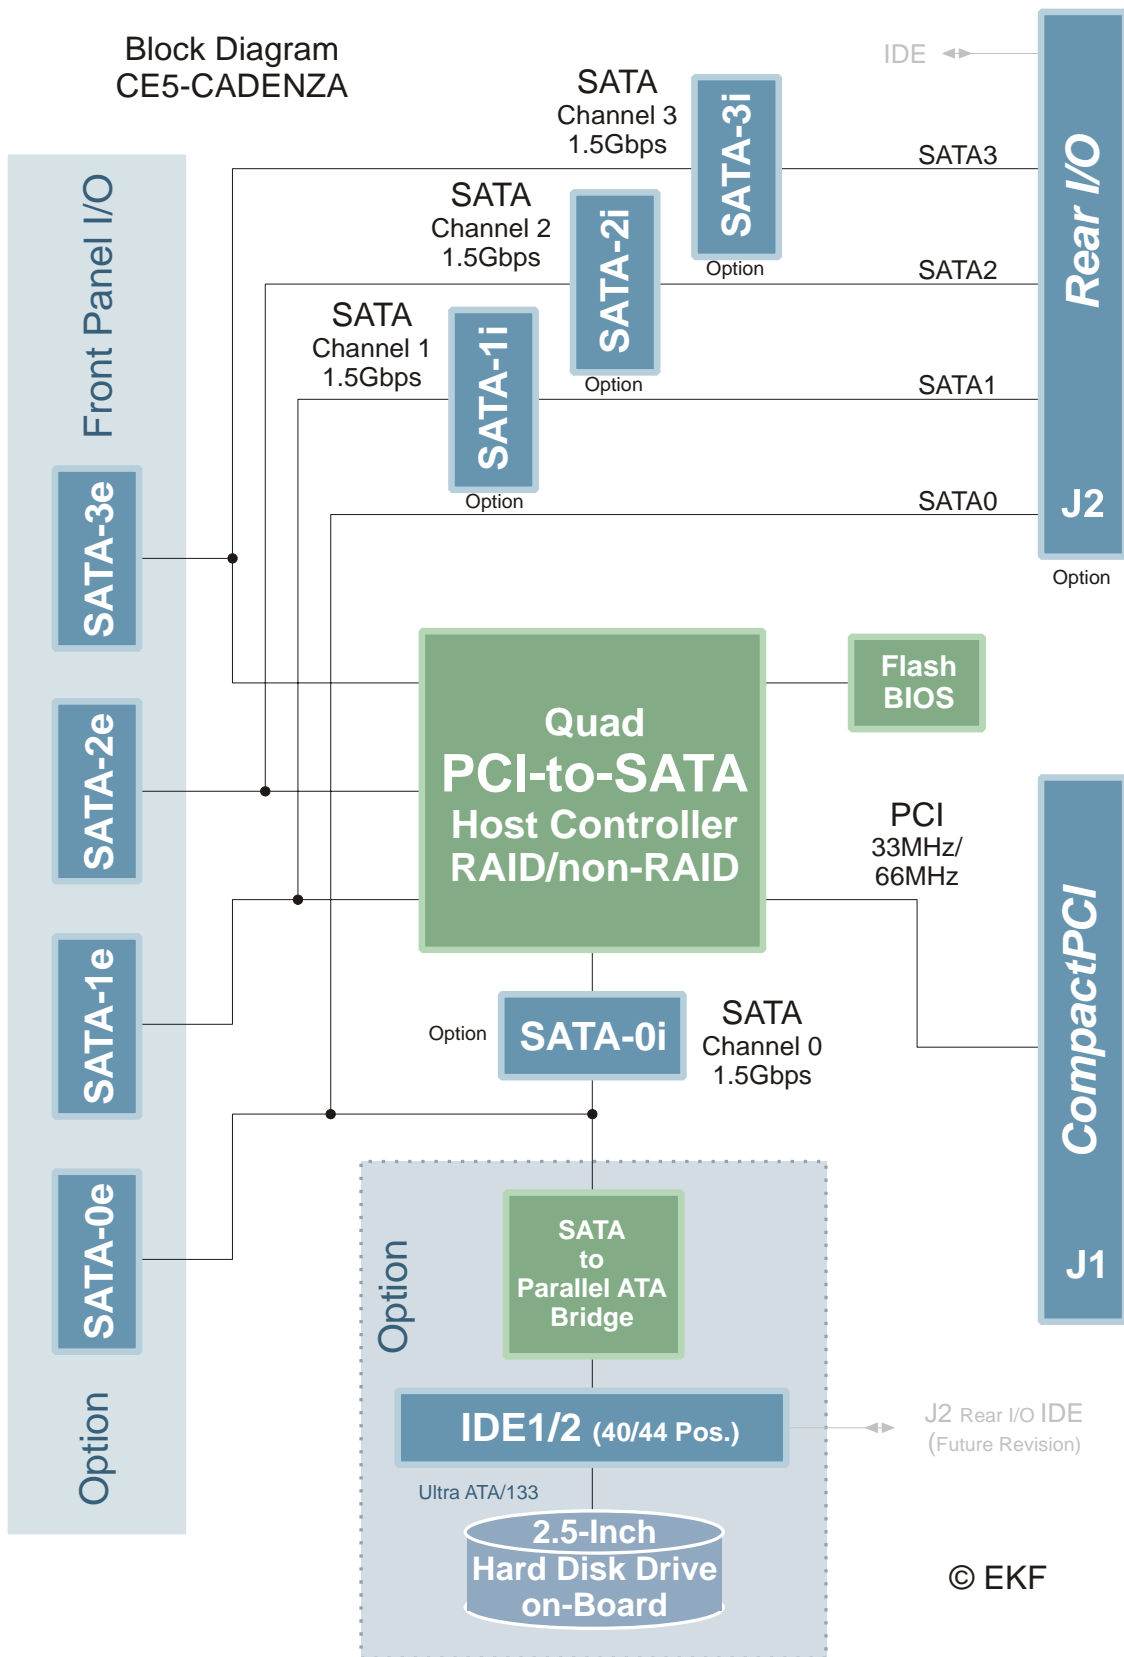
Block Diagram
CE5-CADENZA

IDE

SATA
Channel 3
1.5Gbps

SATA-3i
Option

SATA3

SATA
Channel 2
1.5Gbps

SATA-2i
Option

SATA2

SATA
Channel 1
1.5Gbps

SATA-1i
Option

SATA1

SATA0

Rear I/O

J2

Option

Front Panel I/O

SATA-3e

SATA-2e

SATA-1e

SATA-0e

Option

Quad
PCI-to-SATA
Host Controller
RAID/non-RAID

Flash
BIOS

PCI
33MHz/
66MHz

CompactPCI

J1

Option

SATA-0i

SATA
Channel 0
1.5Gbps

Option

SATA
to
Parallel ATA
Bridge

IDE1/2 (40/44 Pos.)

J2 Rear I/O IDE
(Future Revision)

Ultra ATA/133

2.5-Inch
Hard Disk Drive
on-Board

© EKF